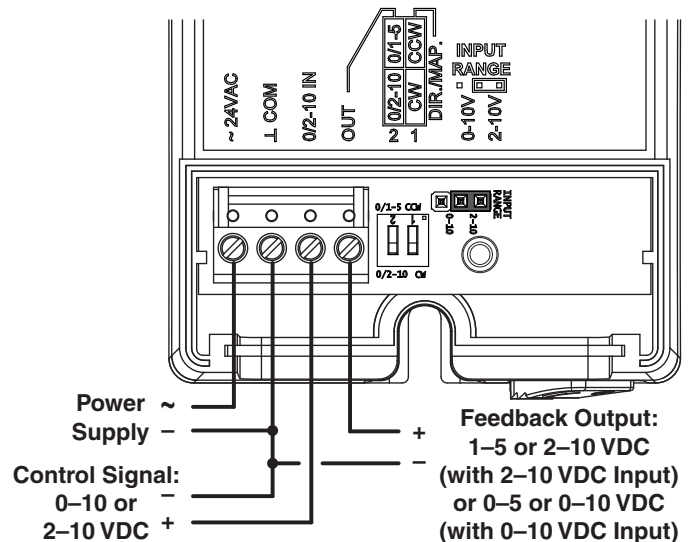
~ 24VAC
⊥ COM
0/2-10 IN
OUT
0/2-10
0/1-5
CW
CCW
DIR./MAP.
2 1
INPUT RANGE
0-10V
2-10V

0/1-5 CCW
2 1
0/2-10 CW
0-10
2-10
INPUT RANGE

Power ~
Supply –
Control Signal:
0–10 or –
2–10 VDC +

+
–
Feedback Output:
1–5 or 2–10 VDC
(with 2–10 VDC Input)
or 0–5 or 0–10 VDC
(with 0–10 VDC Input)